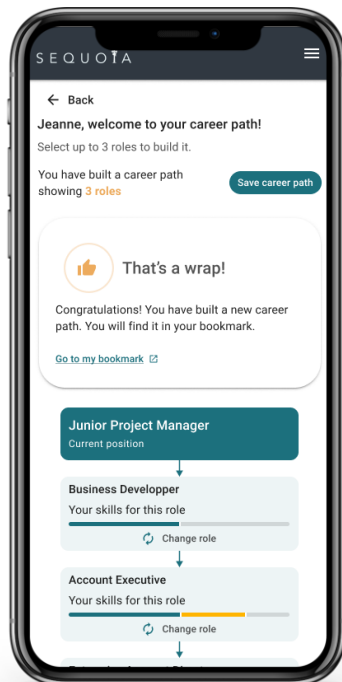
SEQUOIA

Back

Jeanne, welcome to your career path!

Select up to 3 roles to build it.

You have built a career path showing 3 roles

Save career path

That's a wrap!

Congratulations! You have built a new career path. You will find it in your bookmark.

Go to my bookmark

Junior Project Manager

Current position

Business Developper

Your skills for this role

Change role

Account Executive

Your skills for this role

Change role

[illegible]